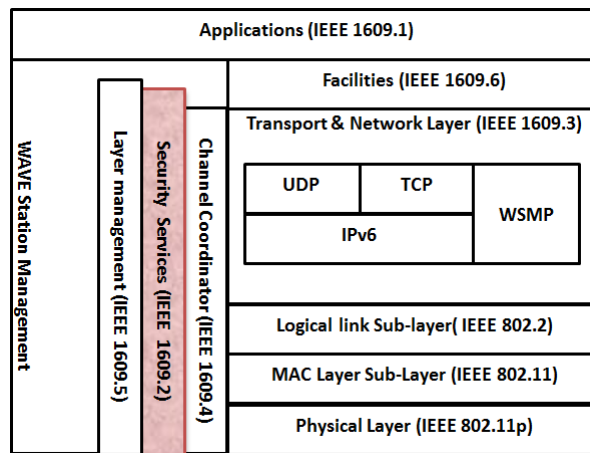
Applications (IEEE 1609.1)

WAVE Station Management

Layer management (IEEE 1609.5)

Security Services (IEEE 1609.2)

Channel Coordinator (IEEE 1609.4)

Facilities (IEEE 1609.6)

Transport & Network Layer (IEEE 1609.3)

UDP

TCP

IPv6

WSMP

Logical link Sub-layer( IEEE 802.2)

MAC Layer Sub-Layer (IEEE 802.11)

Physical Layer (IEEE 802.11p)